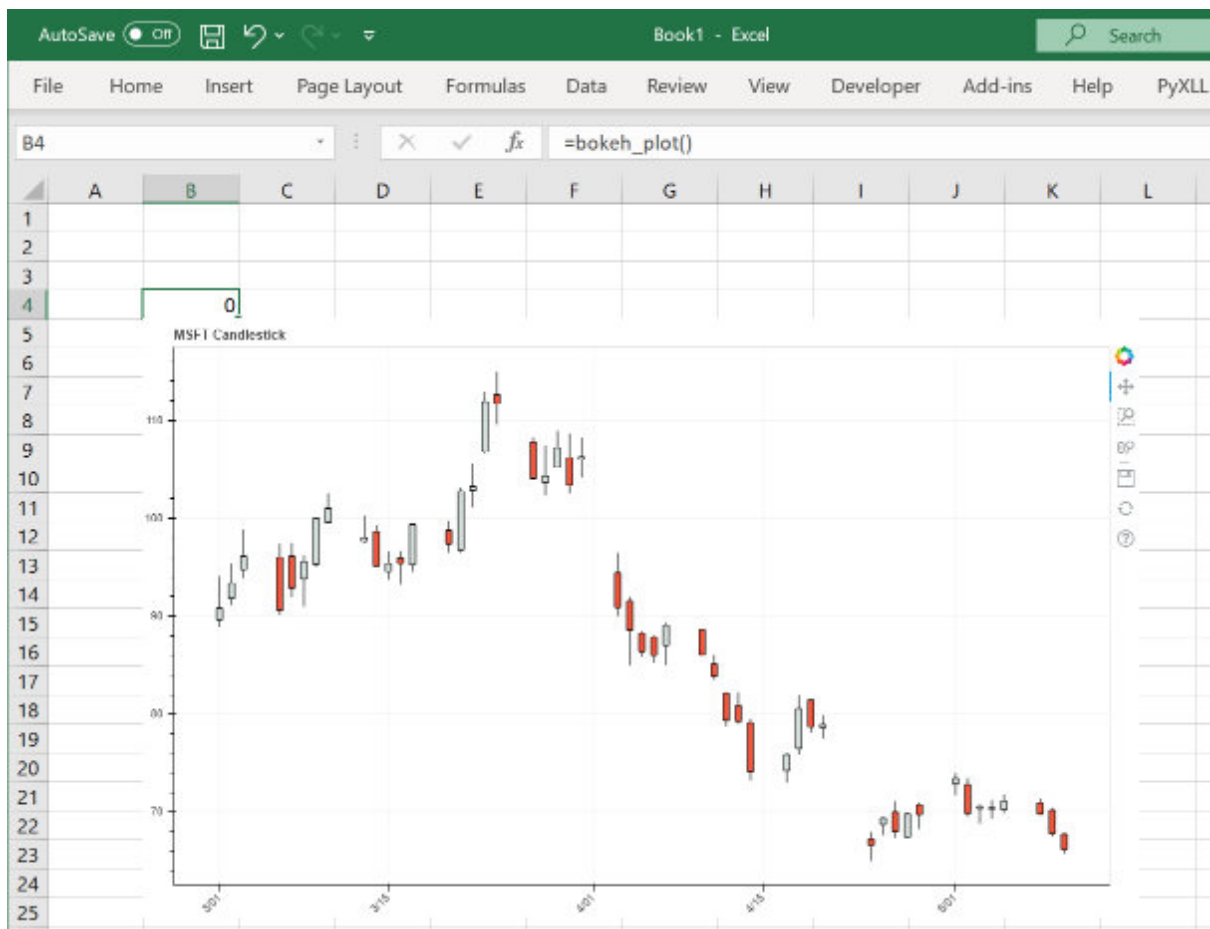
AutoSave Off Book1 - Excel Search

File Home Insert Page Layout Formulas Data Review View Developer Add-ins Help PyXLL

B4 $f_x$ =bokeh_plot()

| | A | B | C | D | E | F | G | H | I | J | K | L |
|---|---|---|---|---|---|---|---|---|---|---|---|---|
| 1 | | | | | | | | | | | | |
| 2 | | | | | | | | | | | | |
| 3 | | | | | | | | | | | | |
| 4 | | 0 | | | | | | | | | | |
| 5 | | | | | | | | | | | | |
| 6 | | | | | | | | | | | | |
| 7 | | | | | | | | | | | | |
| 8 | | | | | | | | | | | | |
| 9 | | | | | | | | | | | | |
| 10 | | | | | | | | | | | | |
| 11 | | | | | | | | | | | | |
| 12 | | | | | | | | | | | | |
| 13 | | | | | | | | | | | | |
| 14 | | | | | | | | | | | | |
| 15 | | | | | | | | | | | | |
| 16 | | | | | | | | | | | | |
| 17 | | | | | | | | | | | | |
| 18 | | | | | | | | | | | | |
| 19 | | | | | | | | | | | | |
| 20 | | | | | | | | | | | | |
| 21 | | | | | | | | | | | | |
| 22 | | | | | | | | | | | | |
| 23 | | | | | | | | | | | | |
| 24 | | | | | | | | | | | | |
| 25 | | | | | | | | | | | | |

MSFT Candlestick

110
100
90
80
70

3/01
3/15
4/01
4/15
5/01